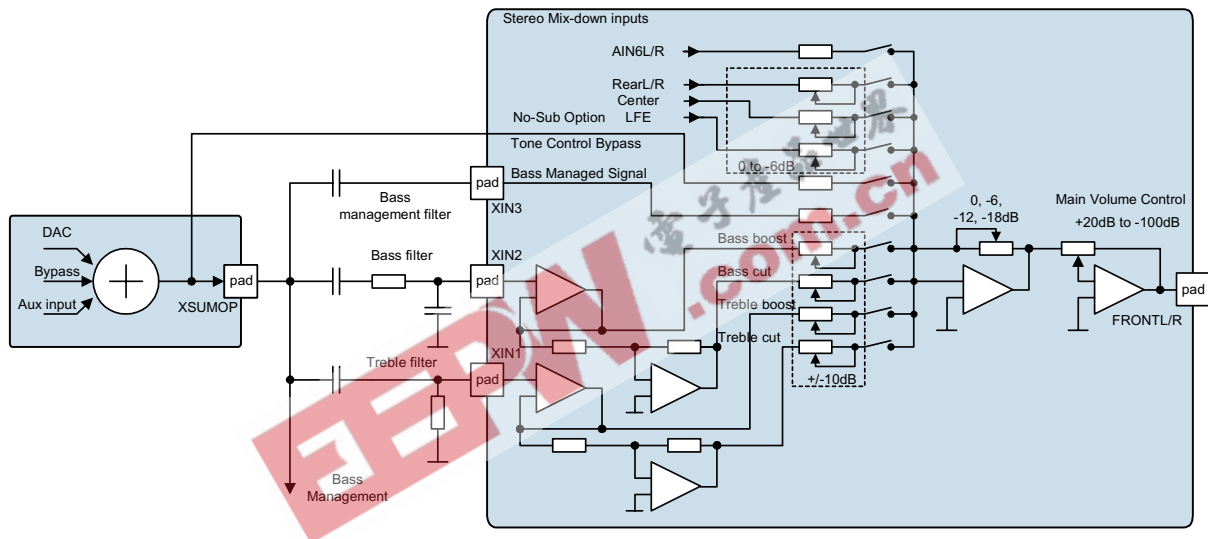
Stereo Mix-down inputs

AIN6L/R

RearL/R

Center

No-Sub Option

LFE

Tone Control Bypass

0 to -6dB

Bass Managed Signal

pad

XIN3

Bass management filter

0, -6, -12, -18dB

Main Volume Control

+20dB to -100dB

DAC

Bypass

Aux input

pad

XSUMOP

Bass filter

XIN2

pad

Bass boost

Bass cut

Treble boost

Treble cut

XIN1

Treble filter

pad

+/-10dB

pad

FRONTL/R

Bass Management

电子产品世界

EEPW.com.cn